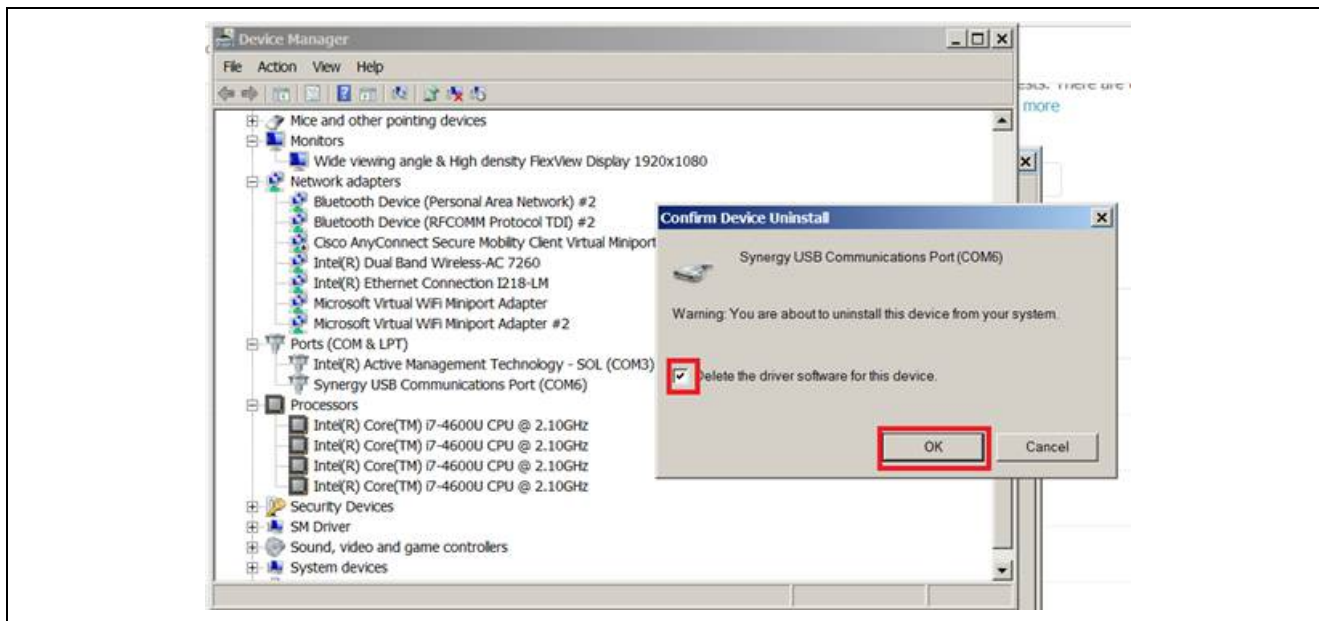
Device Manager

File Action View Help

Mice and other pointing devices
Monitors
Wide viewing angle & High density FlexView Display 1920x1080
Network adapters
Bluetooth Device (Personal Area Network) #2
Bluetooth Device (RFCOMM Protocol TDI) #2
Cisco AnyConnect Secure Mobility Client Virtual Miniport
Intel(R) Dual Band Wireless-AC 7260
Intel(R) Ethernet Connection I218-LM
Microsoft Virtual WiFi Miniport Adapter
Microsoft Virtual WiFi Miniport Adapter #2
Ports (COM & LPT)
Intel(R) Active Management Technology - SOL (COM3)
Synergy USB Communications Port (COM6)
Processors
Intel(R) Core(TM) i7-4600U CPU @ 2.10GHz
Intel(R) Core(TM) i7-4600U CPU @ 2.10GHz
Intel(R) Core(TM) i7-4600U CPU @ 2.10GHz
Intel(R) Core(TM) i7-4600U CPU @ 2.10GHz
Security Devices
SM Driver
Sound, video and game controllers
System devices

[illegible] more

Confirm Device Uninstall

Synergy USB Communications Port (COM6)

Warning: You are about to uninstall this device from your system.

Delete the driver software for this device.

OK Cancel